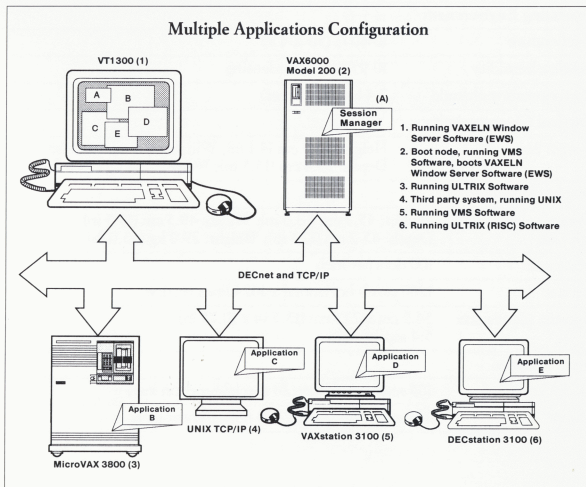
Multiple Applications Configuration

VT1300 (1)

A
B
C
E
D

VAX6000
Model 200 (2)

(A)

Session
Manager

1. Running VAXELN Window Server Software (EWS)
2. Boot node, running VMS Software, boots VAXELN Window Server Software (EWS)
3. Running ULTRIX Software
4. Third party system, running UNIX
5. Running VMS Software
6. Running ULTRIX (RISC) Software

DECnet and TCP/IP

Application
B

MicroVAX 3800 (3)

Application
C

UNIX TCP/IP (4)

Application
D

VAXstation 3100 (5)

Application
E

DECstation 3100 (6)